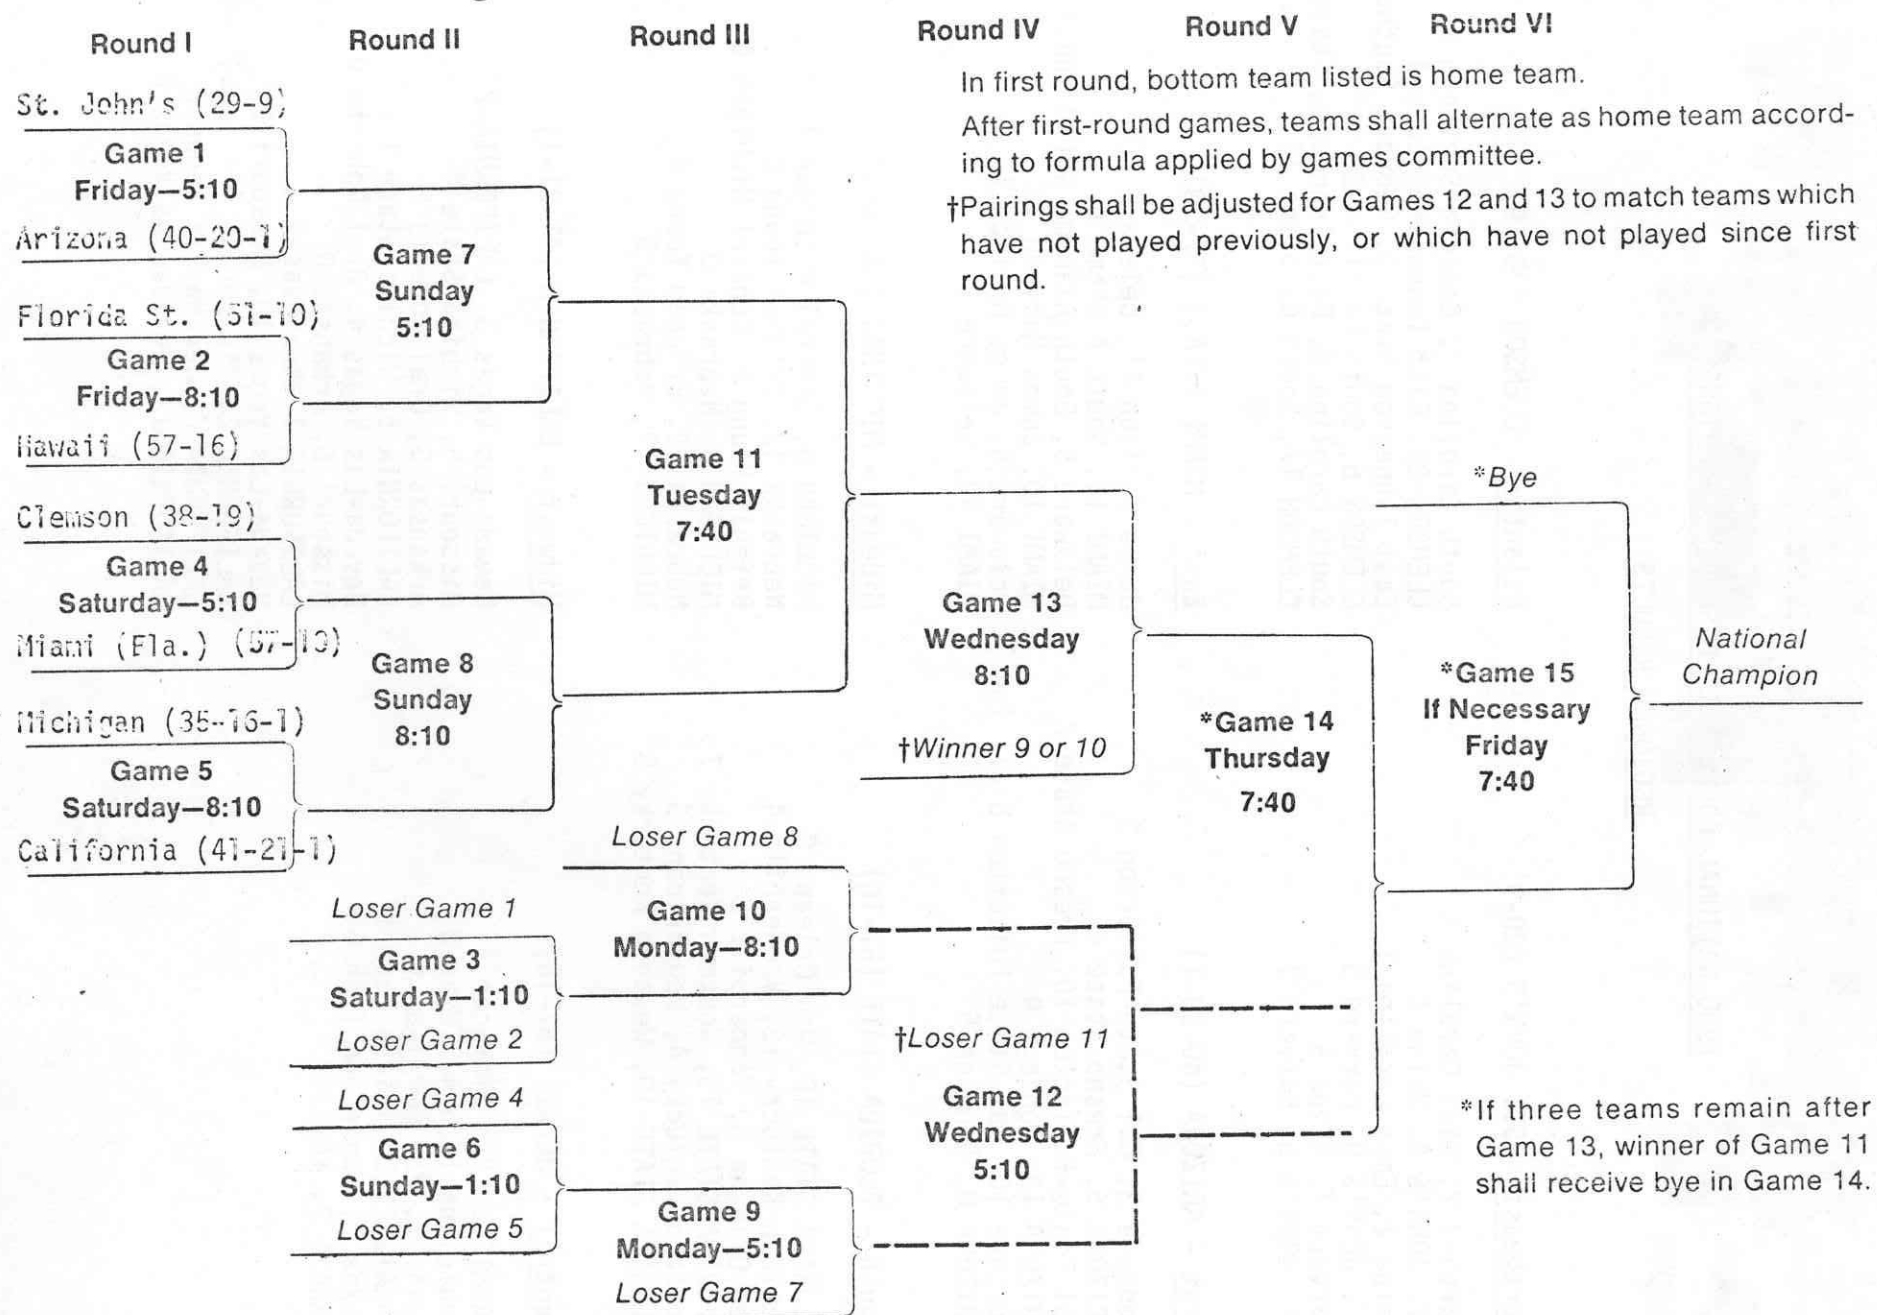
Round I Round II Round III Round IV Round V Round VI

In first round, bottom team listed is home team.

After first-round games, teams shall alternate as home team according to formula applied by games committee.

†Pairings shall be adjusted for Games 12 and 13 to match teams which have not played previously, or which have not played since first round.

St. John's (29-9)
Game 1
Friday—5:10
Arizona (40-20-1)

Game 7
Sunday
5:10

Florida St. (51-10)
Game 2
Friday—8:10
Hawaii (57-16)

Game 11
Tuesday
7:40

Clemson (38-19)
Game 4
Saturday—5:10
Miami (Fla.) (57-10)

Game 8
Sunday
8:10

Game 13
Wednesday
8:10
†Winner 9 or 10

*Bye

*Game 14
Thursday
7:40

*Game 15
If Necessary
Friday
7:40

National Champion

Michigan (35-16-1)
Game 5
Saturday—8:10
California (41-21-1)

Loser Game 8
Game 10
Monday—8:10

Loser Game 1
Game 3
Saturday—1:10
Loser Game 2

†Loser Game 11
Game 12
Wednesday
5:10

Loser Game 4
Game 6
Sunday—1:10
Loser Game 5

Game 9
Monday—5:10
Loser Game 7

*If three teams remain after Game 13, winner of Game 11 shall receive bye in Game 14.